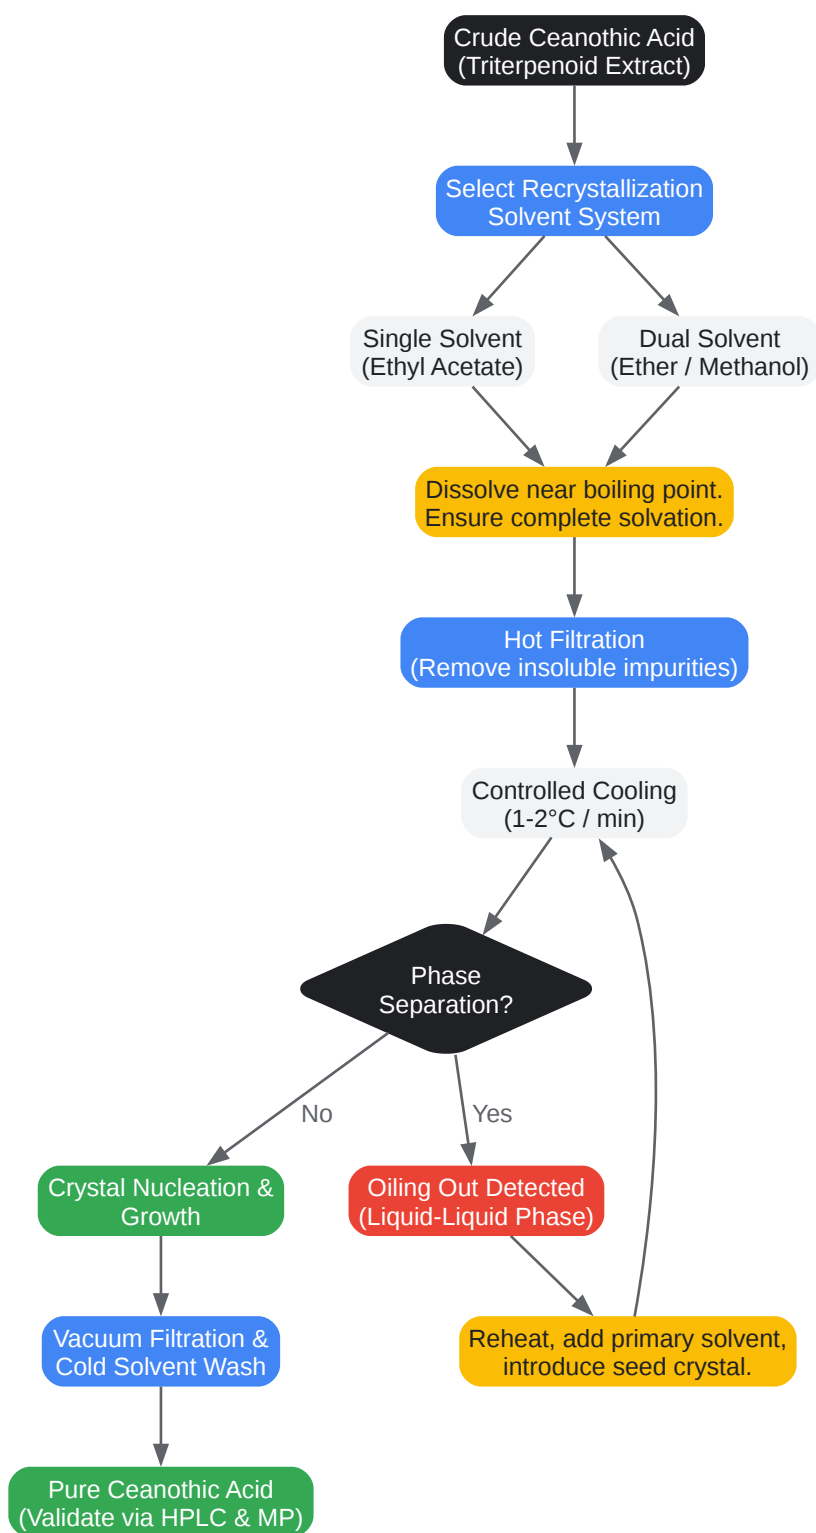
Crude Ceanothic Acid
(Triterpenoid Extract)

Select Recrystallization
Solvent System

Single Solvent
(Ethyl Acetate)

Dual Solvent
(Ether / Methanol)

Dissolve near boiling point.
Ensure complete solvation.

Hot Filtration
(Remove insoluble impurities)

Controlled Cooling
(1-2°C / min)

Phase
Separation?

No

Yes

Crystal Nucleation &
Growth

Oiling Out Detected
(Liquid-Liquid Phase)

Vacuum Filtration &
Cold Solvent Wash

Reheat, add primary solvent,
introduce seed crystal.

Pure Ceanothic Acid
(Validate via HPLC & MP)